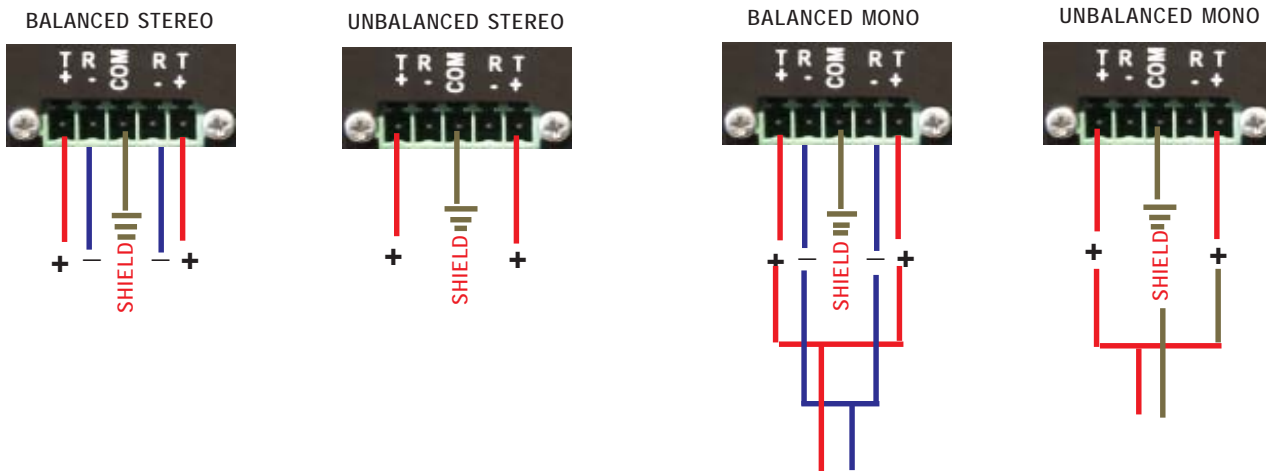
BALANCED STEREO

T R COM R T
+ - - +

+ – SHIELD – +

UNBALANCED STEREO

T R COM R T
+ - - +

+ SHIELD +

BALANCED MONO

T R COM R T
+ - - +

+ – SHIELD – +

UNBALANCED MONO

T R COM R T
+ - - +

+ SHIELD +